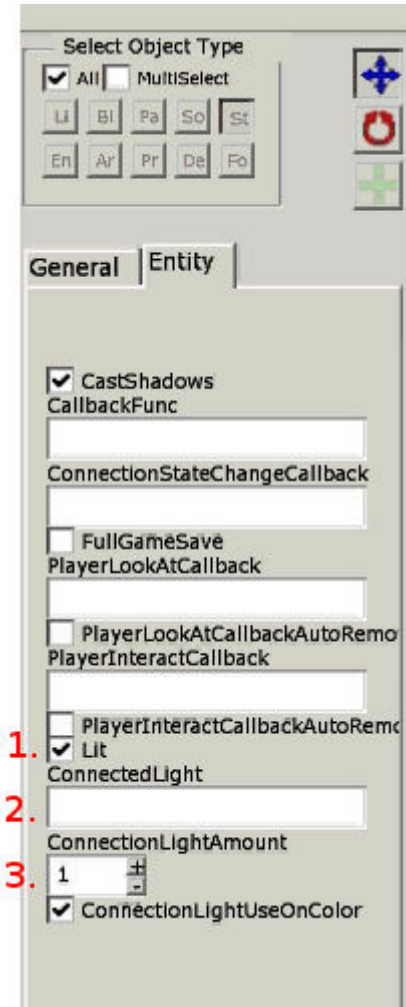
Select Object Type

All MultiSelect

Li Bl Pa So St

En Ar Pr De Fo

General Entity

CastShadows

CallbackFunc

ConnectionStateChangeCallback

FullGameSave

PlayerLookAtCallback

PlayerLookAtCallbackAutoRemo

PlayerInteractCallback

PlayerInteractCallbackAutoRemo

1. Lit

ConnectedLight

2.

ConnectionLightAmount

3. 1 + -

ConnectionLightUseOnColor